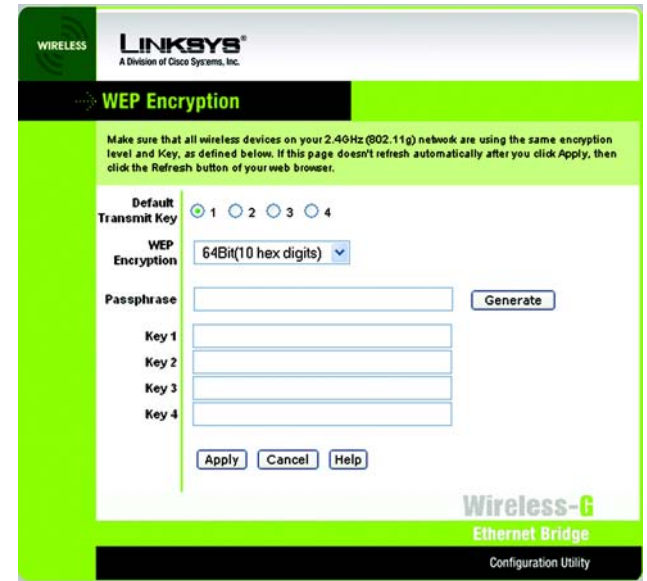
WIRELESS

LINKSYS®
A Division of Cisco Systems, Inc.

WEP Encryption

Make sure that all wireless devices on your 2.4GHz (802.11g) network are using the same encryption level and Key, as defined below. If this page doesn't refresh automatically after you click Apply, then click the Refresh button of your web browser.

Default Transmit Key 1 2 3 4

WEP Encryption 64Bit(10 hex digits)

Passphrase Generate

Key 1

Key 2

Key 3

Key 4

Apply Cancel Help

Wireless-G

Ethernet Bridge

Configuration Utility